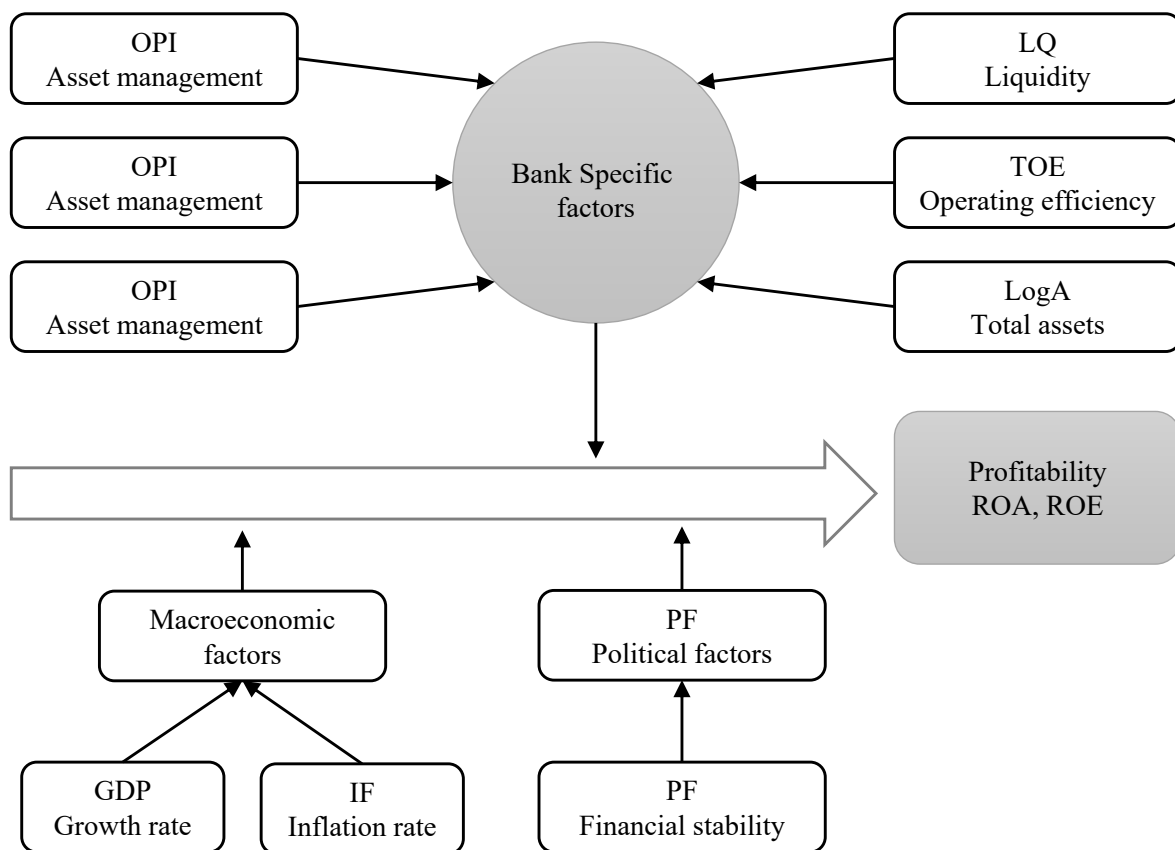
OPI
Asset management

OPI
Asset management

OPI
Asset management

Bank Specific factors

LQ
Liquidity

TOE
Operating efficiency

LogA
Total assets

Profitability
ROA, ROE

Macroeconomic factors

PF
Political factors

GDP
Growth rate

IF
Inflation rate

PF
Financial stability